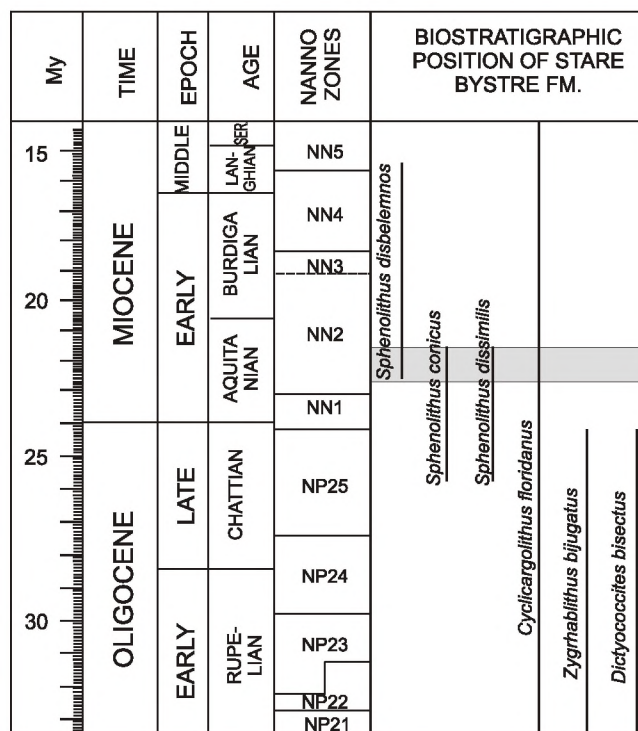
| My | TIME | EPOCH | AGE | NANNO ZONES | BIOSTRATIGRAPHIC POSITION OF STARE BYSTRE FM. |
|---|---|---|---|---|---|
| 15 | MIOCENE | MIDDLE | LAN-GHIAN / SER | NN5 | |
| | | EARLY | BURDIGALIAN | NN4 | |
| | | | | NN3 | |
| 20 | | | AQUITANIAN | NN2 | |
| | | | | NN1 | |
| 25 | OLIGOCENE | LATE | CHATTIAN | NP25 | |
| | | | | NP24 | |
| 30 | | EARLY | RUPE-LIAN | NP23 | |
| | | | | NP22 | |
| | | | | NP21 | |

Sphenolithus disbelemnos

Sphenolithus conicus

Sphenolithus dissimilis

Cyclicargolithus floridanus

Zygrhablithus bijugatus

Dictyococcites bisectus